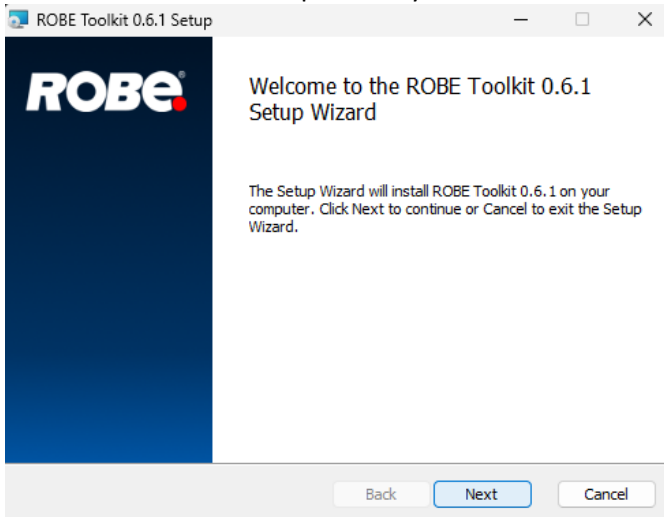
ROBE Toolkit 0.6.1 Setup

ROBE

Welcome to the ROBE Toolkit 0.6.1 Setup Wizard

The Setup Wizard will install ROBE Toolkit 0.6.1 on your computer. Click Next to continue or Cancel to exit the Setup Wizard.

Back Next Cancel